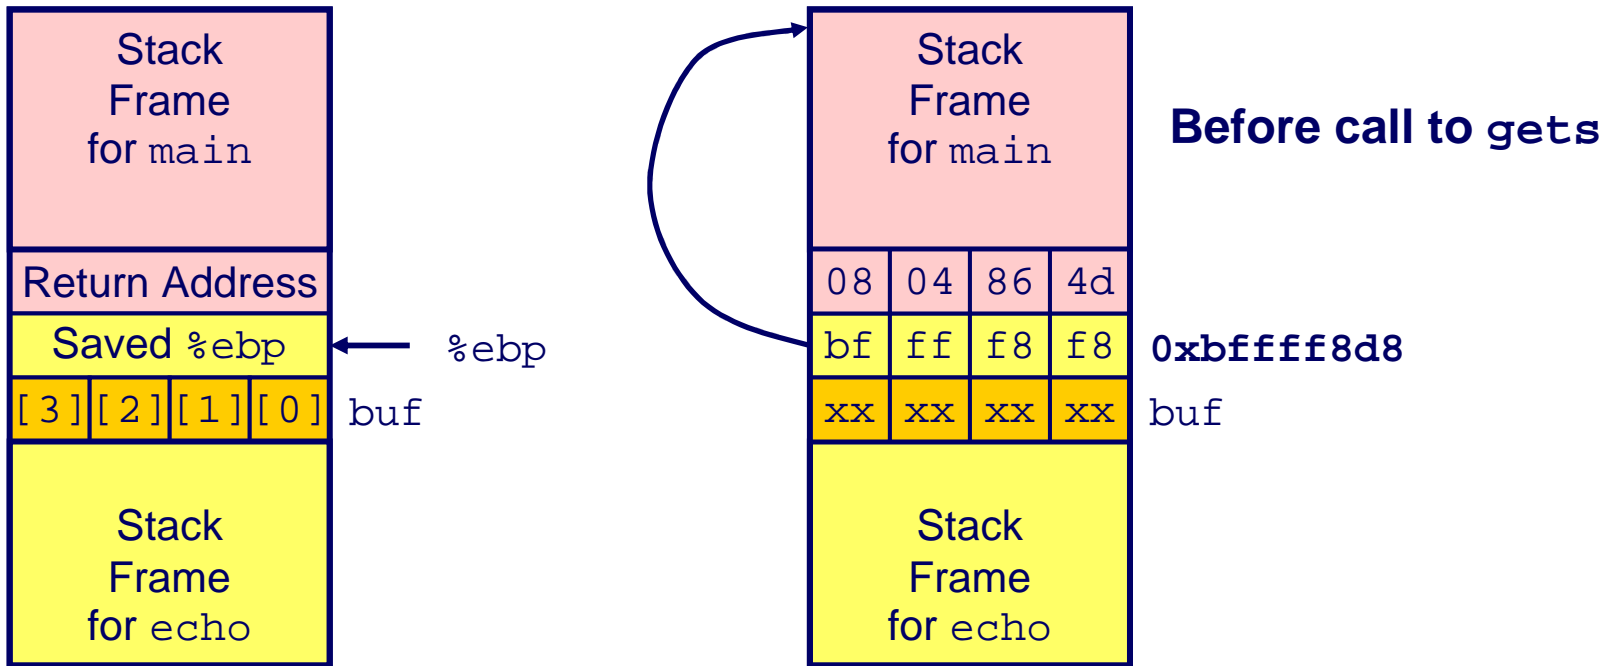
Stack Frame for main

Return Address

Saved %ebp

%ebp

| [3] | [2] | [1] | [0] |
|---|---|---|---|

buf

Stack Frame for echo

Stack Frame for main

Before call to gets

| 08 | 04 | 86 | 4d |
|---|---|---|---|
| bf | ff | f8 | f8 |
| xx | xx | xx | xx |

0xbffff8d8

buf

Stack Frame for echo